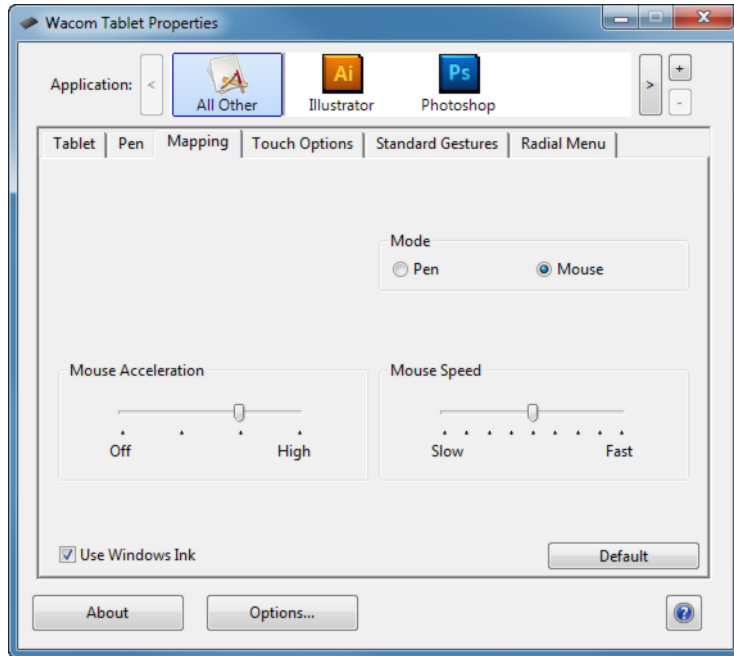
Wacom Tablet Properties

Application: < All Other Ai Illustrator Ps Photoshop > + -

Tablet | Pen | Mapping | Touch Options | Standard Gestures | Radial Menu

Mode
Pen Mouse

Mouse Acceleration
Off High

Mouse Speed
Slow Fast

Use Windows Ink

Default

About

Options...